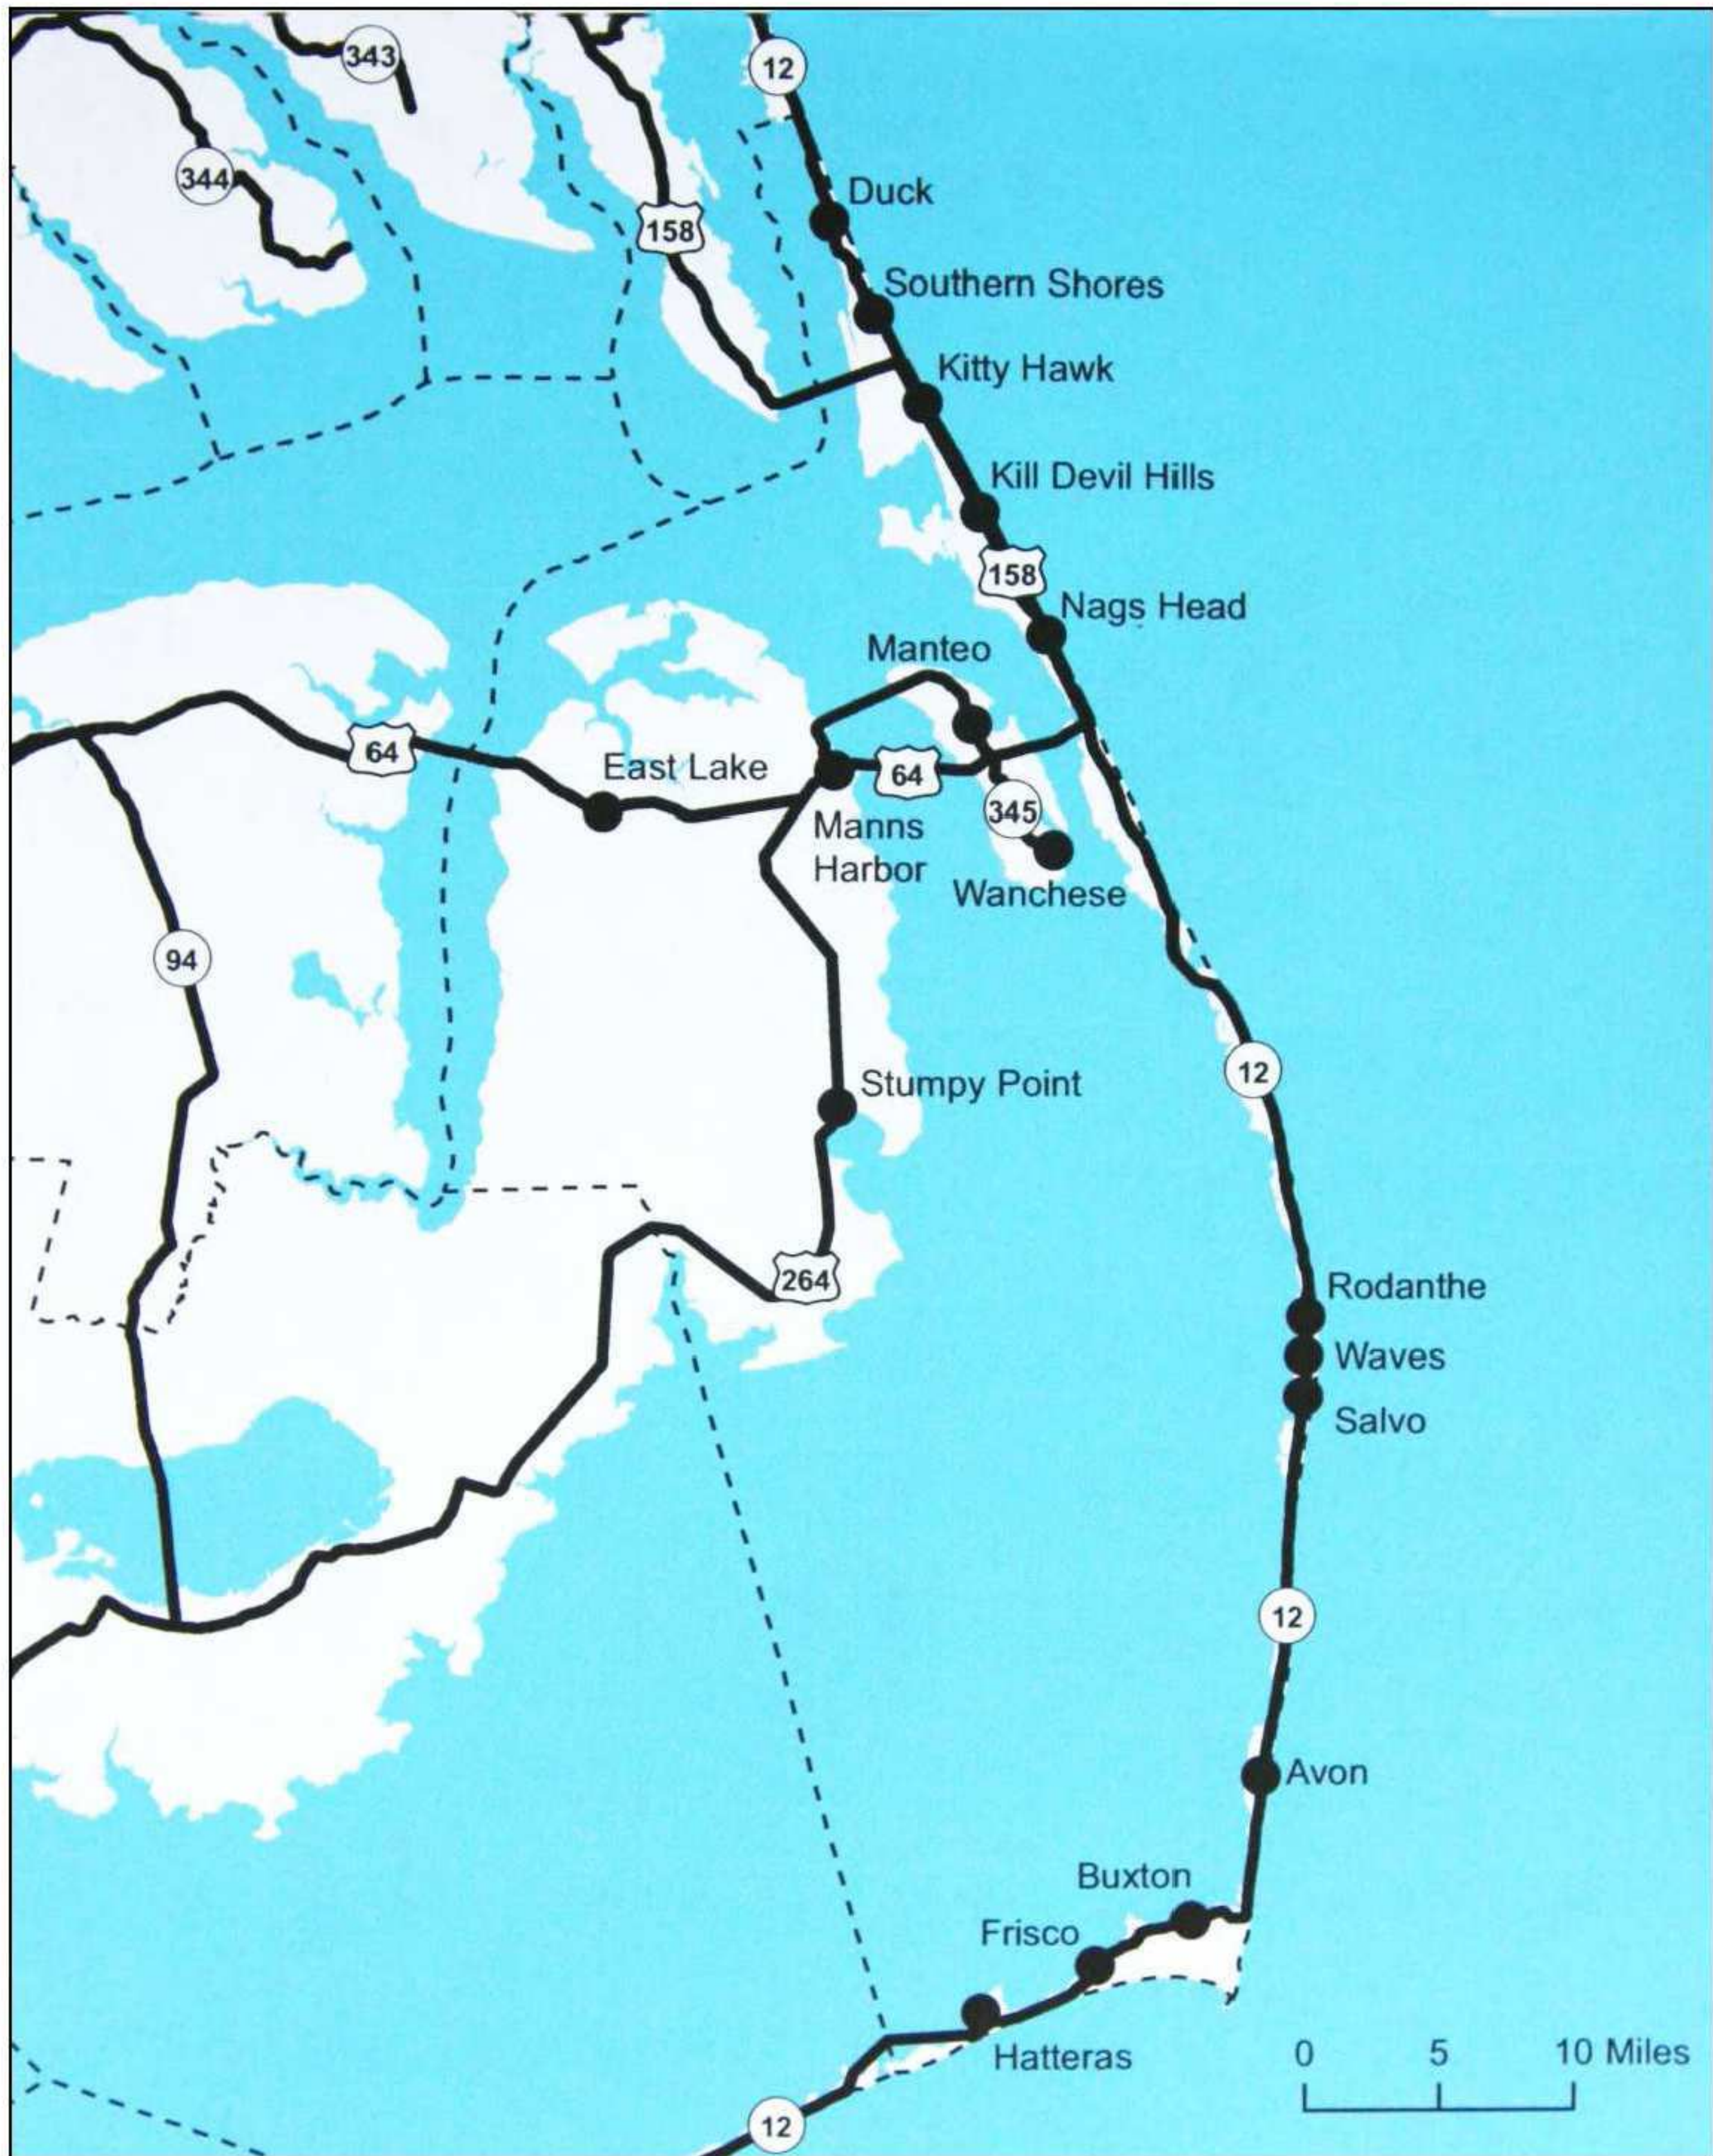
343
12
344
Duck
158
Southern Shores
Kitty Hawk
Kill Devil Hills
158
Nags Head
Manteo
64
East Lake
64
Manns Harbor
345
Wanchese
94
12
Stumpy Point
264
Rodanthe
Waves
Salvo
12
Avon
Buxton
Frisco
Hatteras
0 5 10 Miles
12